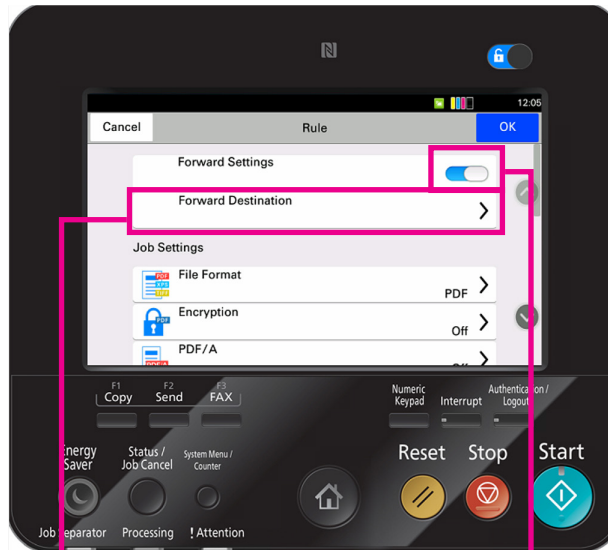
12:05

Cancel

Rule

OK

Forward Settings

Forward Destination

Job Settings

File Format

PDF

Encryption

Off

PDF/A

F1
Copy

F2
Send

F3
FAX

Numeric Keypad

Interrupt

Authentication / Logout

Energy Saver

Status / Job Cancel

System Menu / Counter

Reset

Stop

Start

Job Separator

Processing

! Attention